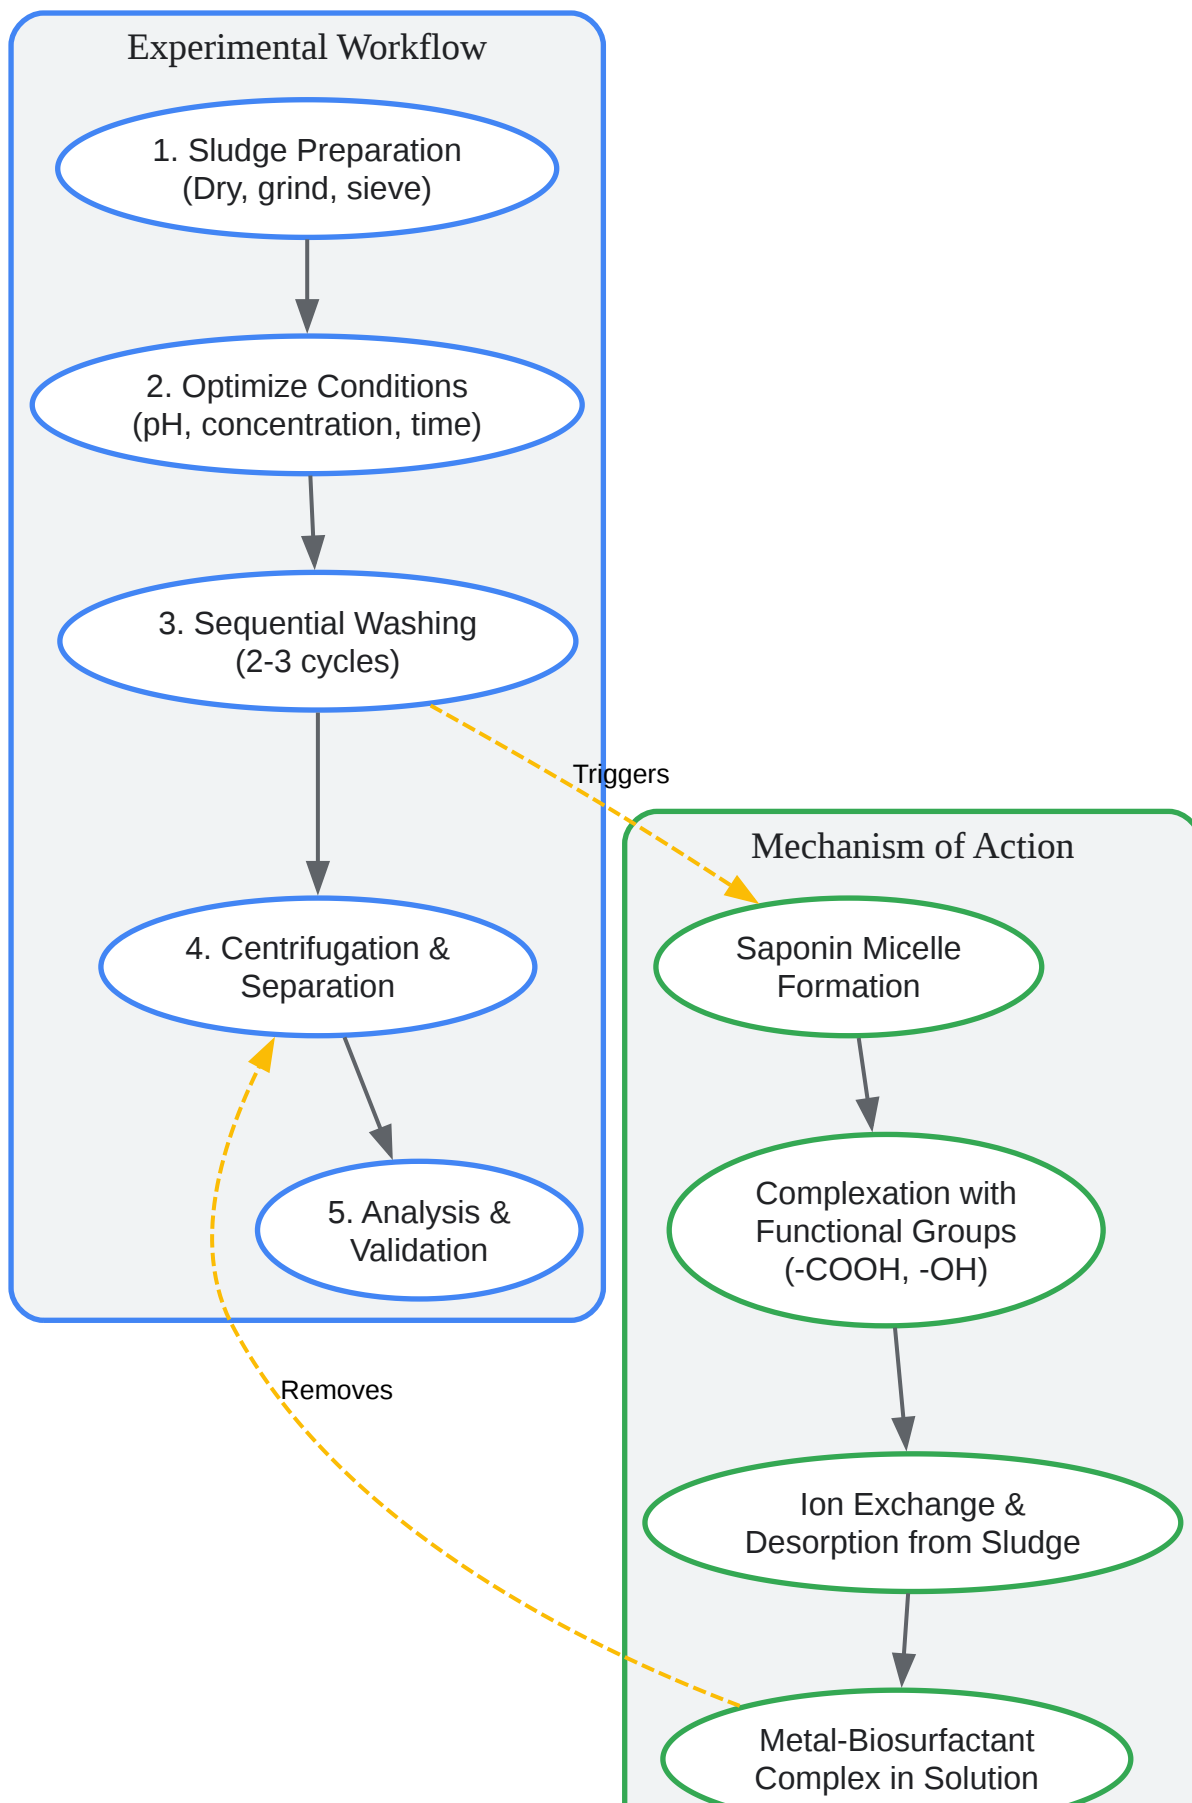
Experimental Workflow

1. Sludge Preparation
(Dry, grind, sieve)

2. Optimize Conditions
(pH, concentration, time)

3. Sequential Washing
(2-3 cycles)

4. Centrifugation &
Separation

5. Analysis &
Validation

Triggers

Mechanism of Action

Saponin Micelle
Formation

Complexation with
Functional Groups
(-COOH, -OH)

Ion Exchange &
Desorption from Sludge

Metal-Biosurfactant
Complex in Solution

Removes